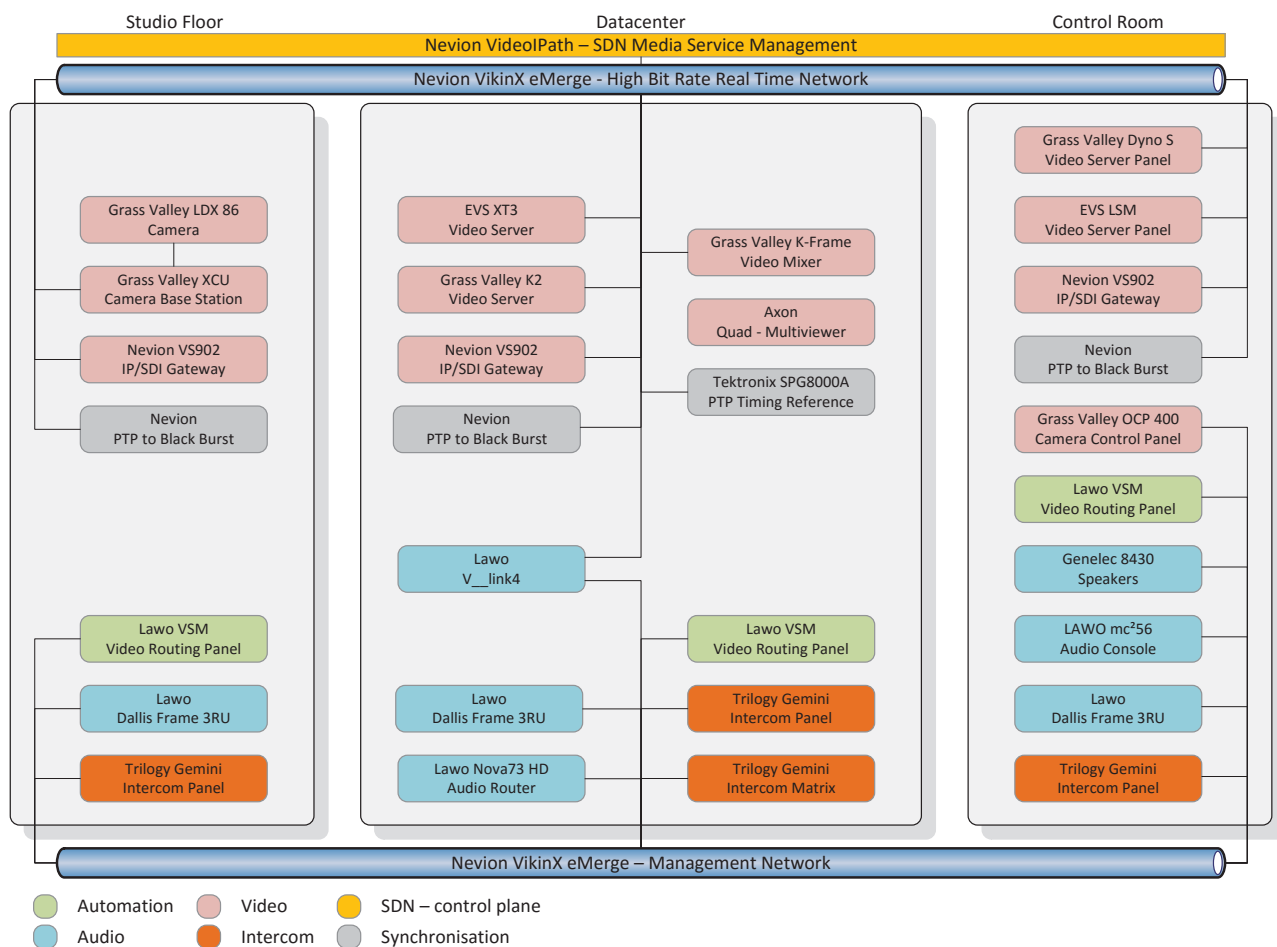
Studio Floor

Datacenter

Control Room

Nevion VideoIPath – SDN Media Service Management

Nevion VikinX eMerge - High Bit Rate Real Time Network

Grass Valley LDX 86
Camera

Grass Valley XCU
Camera Base Station

Nevion VS902
IP/SDI Gateway

Nevion
PTP to Black Burst

Lawo VSM
Video Routing Panel

Lawo
Dallis Frame 3RU

Trilogy Gemini
Intercom Panel

EVS XT3
Video Server

Grass Valley K2
Video Server

Nevion VS902
IP/SDI Gateway

Nevion
PTP to Black Burst

Grass Valley K-Frame
Video Mixer

Axon
Quad - Multiviewer

Tektronix SPG8000A
PTP Timing Reference

Lawo
V__link4

Lawo VSM
Video Routing Panel

Lawo
Dallis Frame 3RU

Trilogy Gemini
Intercom Panel

Lawo Nova73 HD
Audio Router

Trilogy Gemini
Intercom Matrix

Grass Valley Dyno S
Video Server Panel

EVS LSM
Video Server Panel

Nevion VS902
IP/SDI Gateway

Nevion
PTP to Black Burst

Grass Valley OCP 400
Camera Control Panel

Lawo VSM
Video Routing Panel

Genelec 8430
Speakers

LAWO mc²56
Audio Console

Lawo
Dallis Frame 3RU

Trilogy Gemini
Intercom Panel

Nevion VikinX eMerge – Management Network

Automation
Audio
Video
Intercom
SDN – control plane
Synchronisation